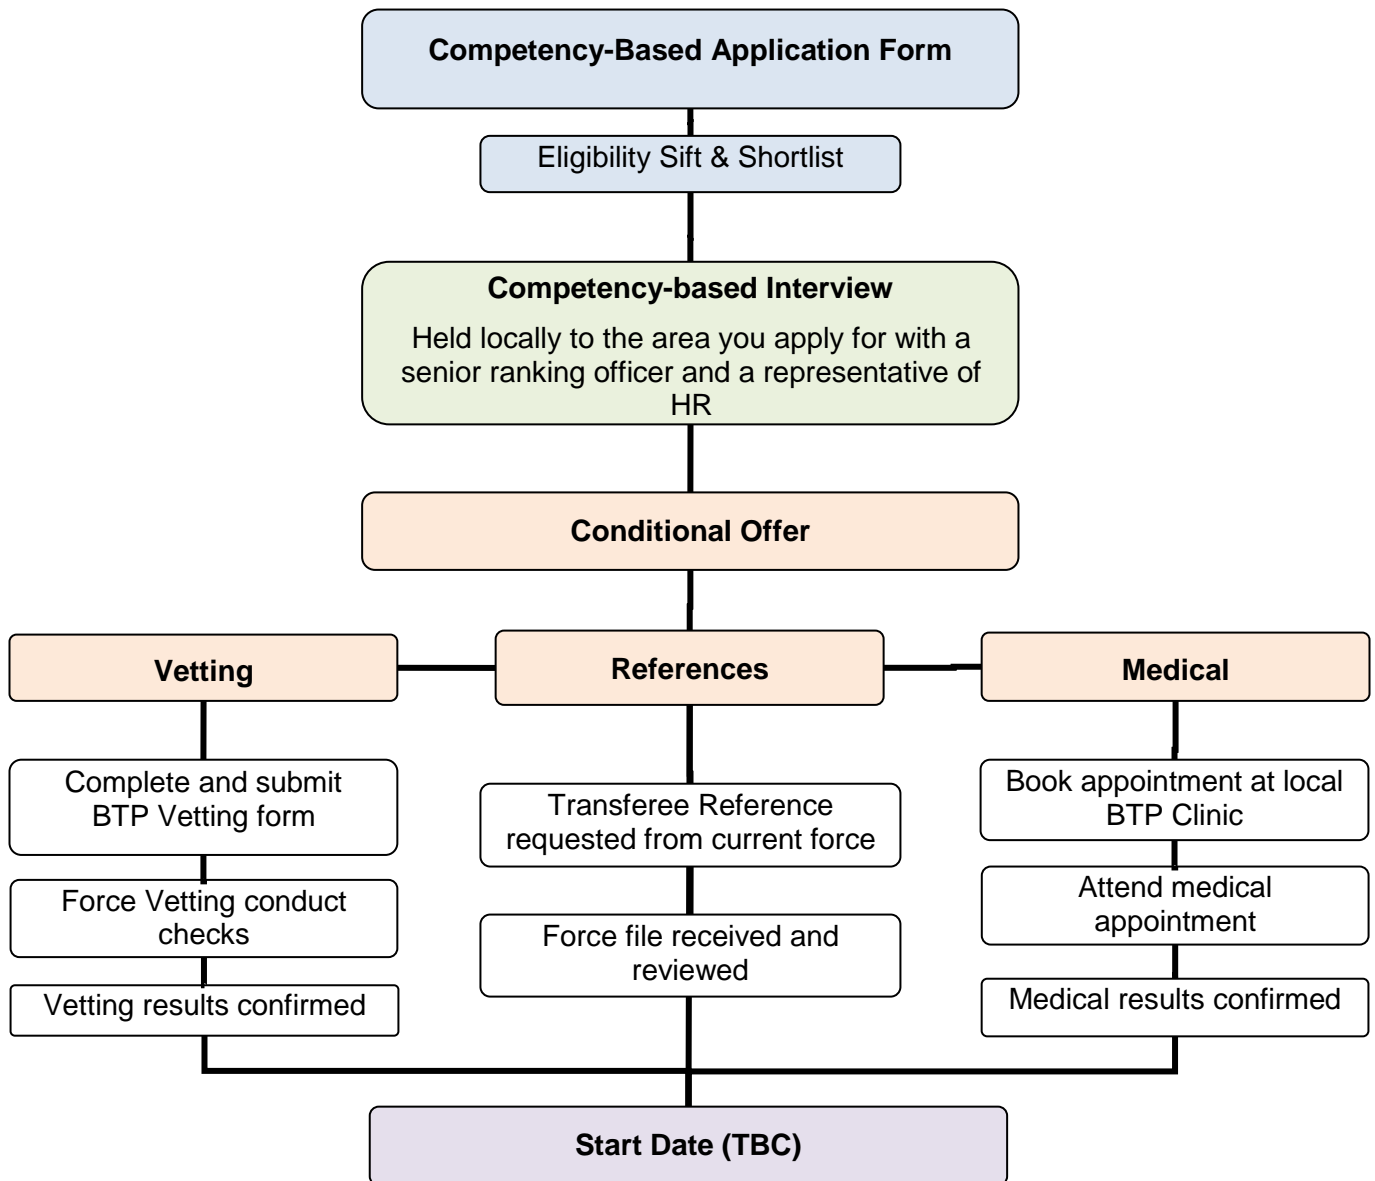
Competency-Based Application Form

Eligibility Sift & Shortlist

Competency-based Interview

Held locally to the area you apply for with a senior ranking officer and a representative of HR

Conditional Offer

Vetting

References

Medical

Complete and submit BTP Vetting form

Force Vetting conduct checks

Vetting results confirmed

Transferee Reference requested from current force

Force file received and reviewed

Book appointment at local BTP Clinic

Attend medical appointment

Medical results confirmed

Start Date (TBC)